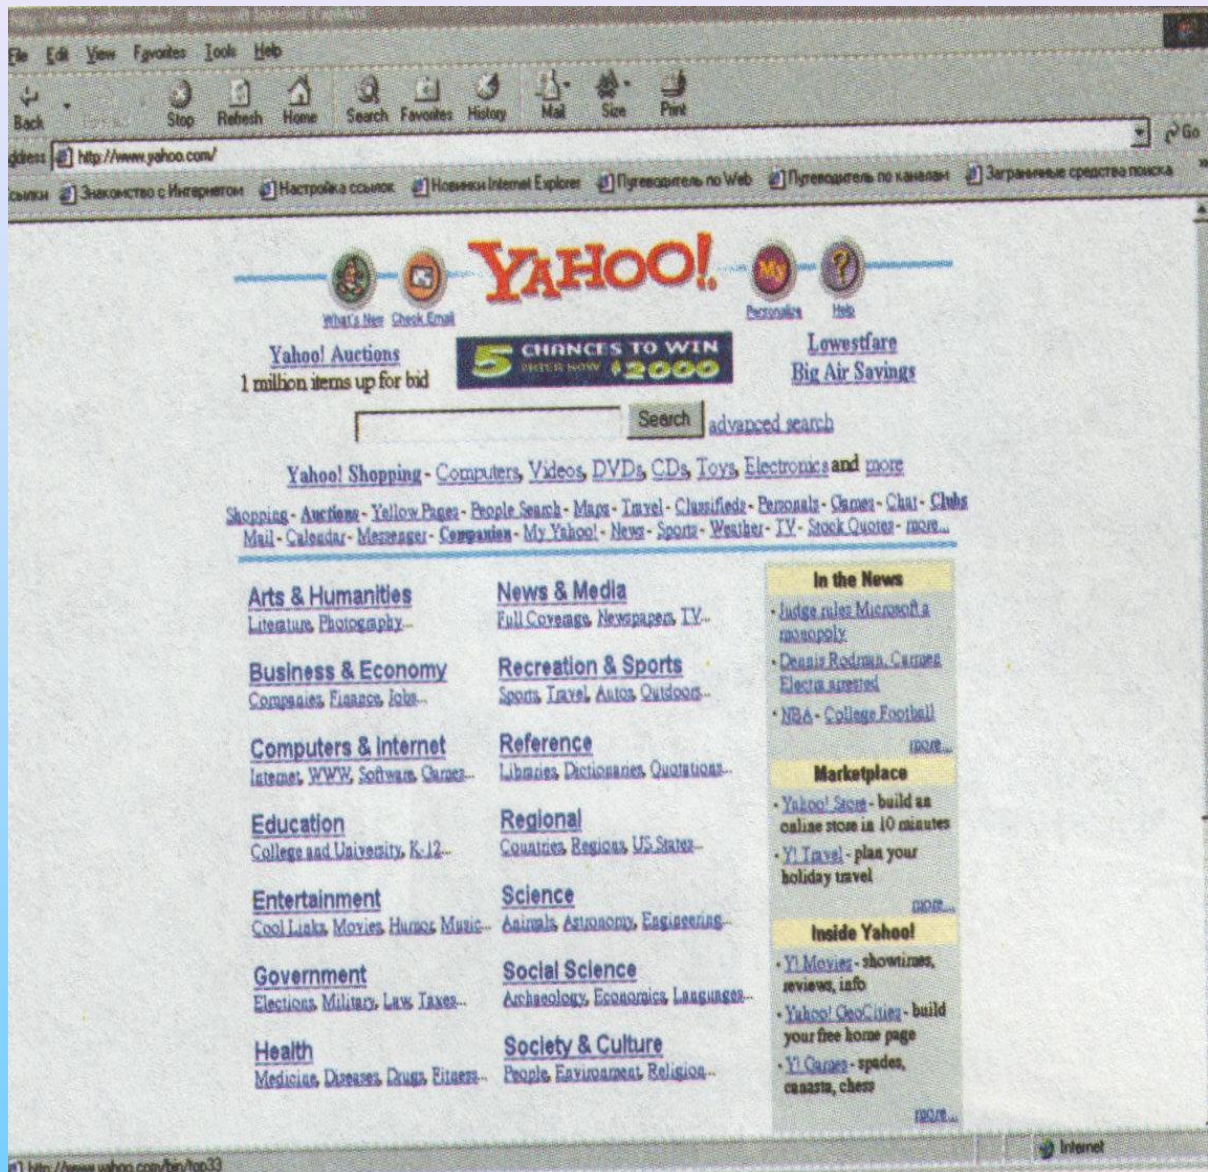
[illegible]

File Edit View Favorites Tools Help

Back Stop Refresh Home Search Favorites History Mail Size Print

Address http://www.yahoo.com/

Go

Ссылки Знакомство с Интернетом Настройка ссылок Новинки Internet Explorer Путеводитель по Web Путеводитель по каналам Зарубежные средства поиска

YAHOO!

What's New Check Email Personalize Help

Yahoo! Auctions
1 million items up for bid

5 CHANCES TO WIN ENTER NOW $2000

Lowestfare
Big Air Savings

Search advanced search

Yahoo! Shopping - Computers, Videos, DVDs, CDs, Toys, Electronics and more

Shopping - Auctions - Yellow Pages - People Search - Maps - Travel - Classifieds - Personals - Games - Chat - Clubs
Mail - Calendar - Messenger - Companion - My Yahoo! - News - Sports - Weather - TV - Stock Quotes - more...

Arts & Humanities
Literature, Photography...

Business & Economy
Companies, Finance, Jobs...

Computers & Internet
Internet, WWW, Software, Games...

Education
College and University, K-12...

Entertainment
Cool Links, Movies, Humor, Music...

Government
Elections, Military, Law, Taxes...

Health
Medicine, Diseases, Drugs, Fitness...

News & Media
Full Coverage, Newspapers, TV...

Recreation & Sports
Sports, Travel, Autos, Outdoors...

Reference
Libraries, Dictionaries, Quotations...

Regional
Countries, Regions, US States...

Science
Animals, Astronomy, Engineering...

Social Science
Archaeology, Economics, Languages...

Society & Culture
People, Environment, Religion...

In the News
· Judge rules Microsoft a monopoly
· Dennis Rodman, Carmen Electra arrested
· NBA - College Football
more...

Marketplace
· Yahoo! Store - build an online store in 10 minutes
· Y! Travel - plan your holiday travel
more...

Inside Yahoo!
· Y! Movies - showtimes, reviews, info
· Yahoo! GeoCities - build your free home page
· Y! Games - spades, canasta, chess
more...

http://www.yahoo.com/bin/top33

Internet